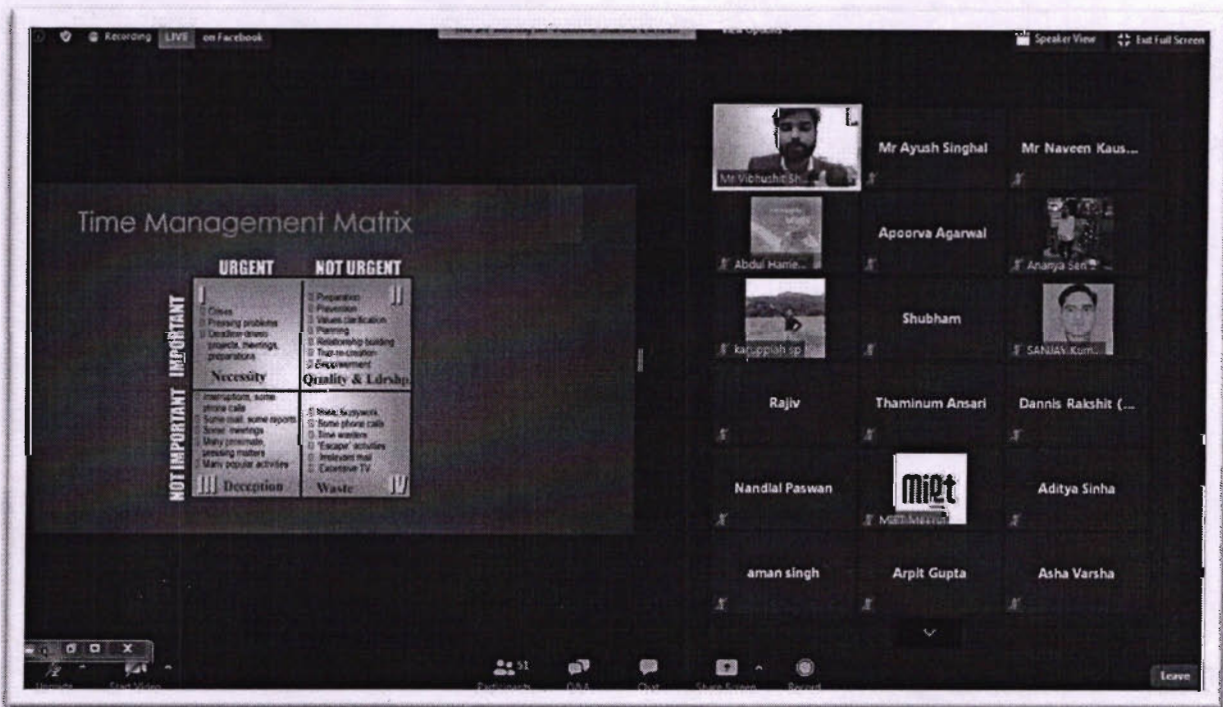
Recording LIVE on Facebook

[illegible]

View Options

Speaker View

Exit Full Screen

Time Management Matrix

URGENT

NOT URGENT

IMPORTANT

NOT IMPORTANT

I

Crises
Pressing problems
Deadline-driven projects, meetings, preparations

Necessity

II

Preparation
Prevention
Values clarification
Planning
Relationship building
True re-creation
Empowerment

Quality & Ldrshp

III

Interruptions, some phone calls
Some mail, some reports
Some meetings
Many proximate, pressing matters
Many popular activities

Deception

IV

Trivia, busywork
Some phone calls
Time wasters
"Escape" activities
Irrelevant mail
Excessive TV

Waste

Mr Vibhushit Sh...

Mr Ayush Singhal

Mr Naveen Kaus...

Abdul Hame...

Apoorva Agarwal

Ananya Sen...

karuppiah sp

Shubham

SANJAY Kum...

Rajiv

Thaminum Ansari

Dannis Rakshit (...

Nandlal Paswan

MIET

MIET Meerut

Aditya Sinha

aman singh

Arpit Gupta

Asha Varsha

Unmute

Start Video

51

Participants

Q&A

Chat

Share Screen

Record

Leave